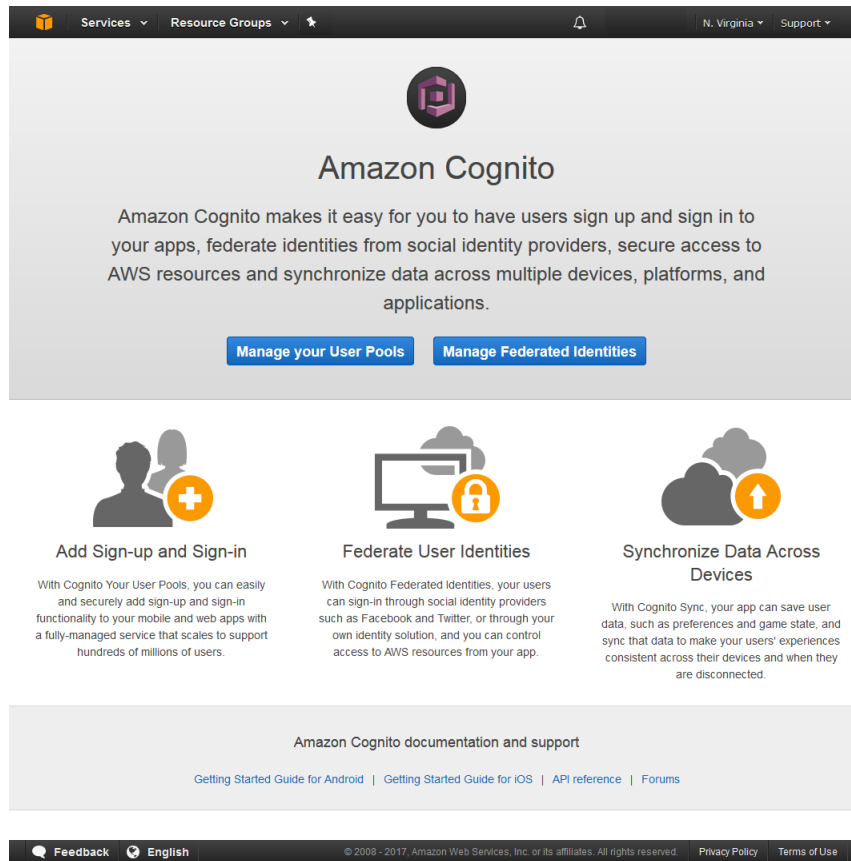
Services Resource Groups N. Virginia Support

Amazon Cognito

Amazon Cognito makes it easy for you to have users sign up and sign in to your apps, federate identities from social identity providers, secure access to AWS resources and synchronize data across multiple devices, platforms, and applications.

Manage your User Pools Manage Federated Identities

Add Sign-up and Sign-in

With Cognito Your User Pools, you can easily and securely add sign-up and sign-in functionality to your mobile and web apps with a fully-managed service that scales to support hundreds of millions of users.

Federate User Identities

With Cognito Federated Identities, your users can sign-in through social identity providers such as Facebook and Twitter, or through your own identity solution, and you can control access to AWS resources from your app.

Synchronize Data Across Devices

With Cognito Sync, your app can save user data, such as preferences and game state, and sync that data to make your users' experiences consistent across their devices and when they are disconnected.

Amazon Cognito documentation and support

Getting Started Guide for Android | Getting Started Guide for iOS | API reference | Forums

Feedback English © 2008 - 2017, Amazon Web Services, Inc. or its affiliates. All rights reserved. Privacy Policy Terms of Use